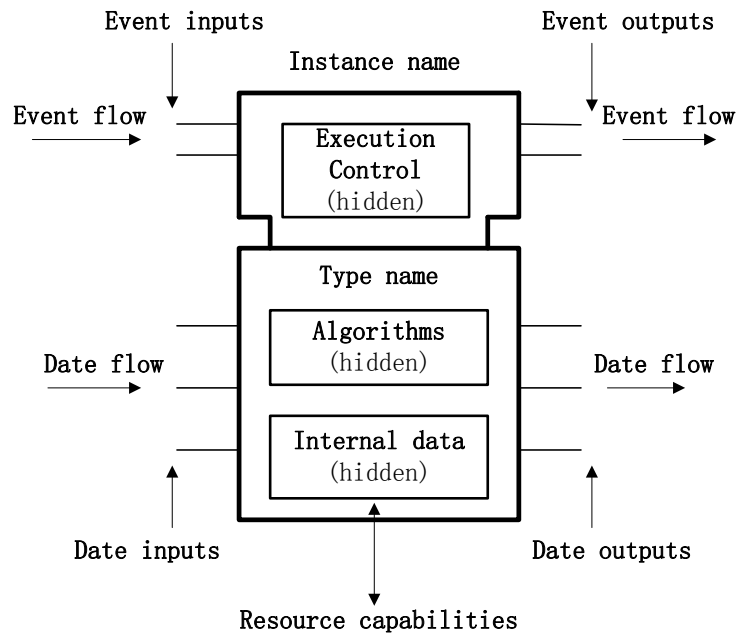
Event inputs

Event outputs

Instance name

Event flow

Event flow

Execution Control (hidden)

Type name

Algorithms (hidden)

Date flow

Date flow

Internal data (hidden)

Date inputs

Date outputs

Resource capabilities